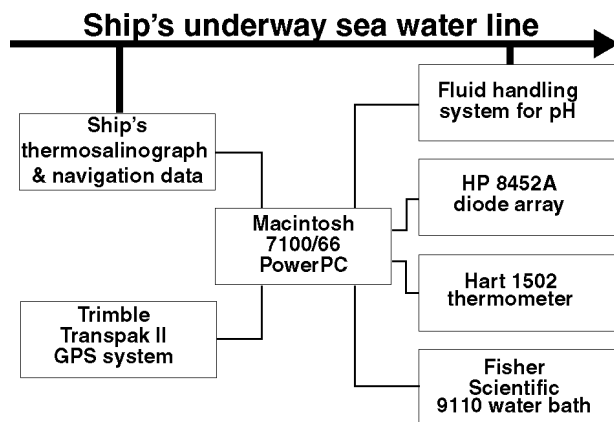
Ship's underway sea water line

Ship's thermosalinograph & navigation data

Fluid handling system for pH

Macintosh 7100/66 PowerPC

HP 8452A diode array

Hart 1502 thermometer

Trimble Transpak II GPS system

Fisher Scientific 9110 water bath